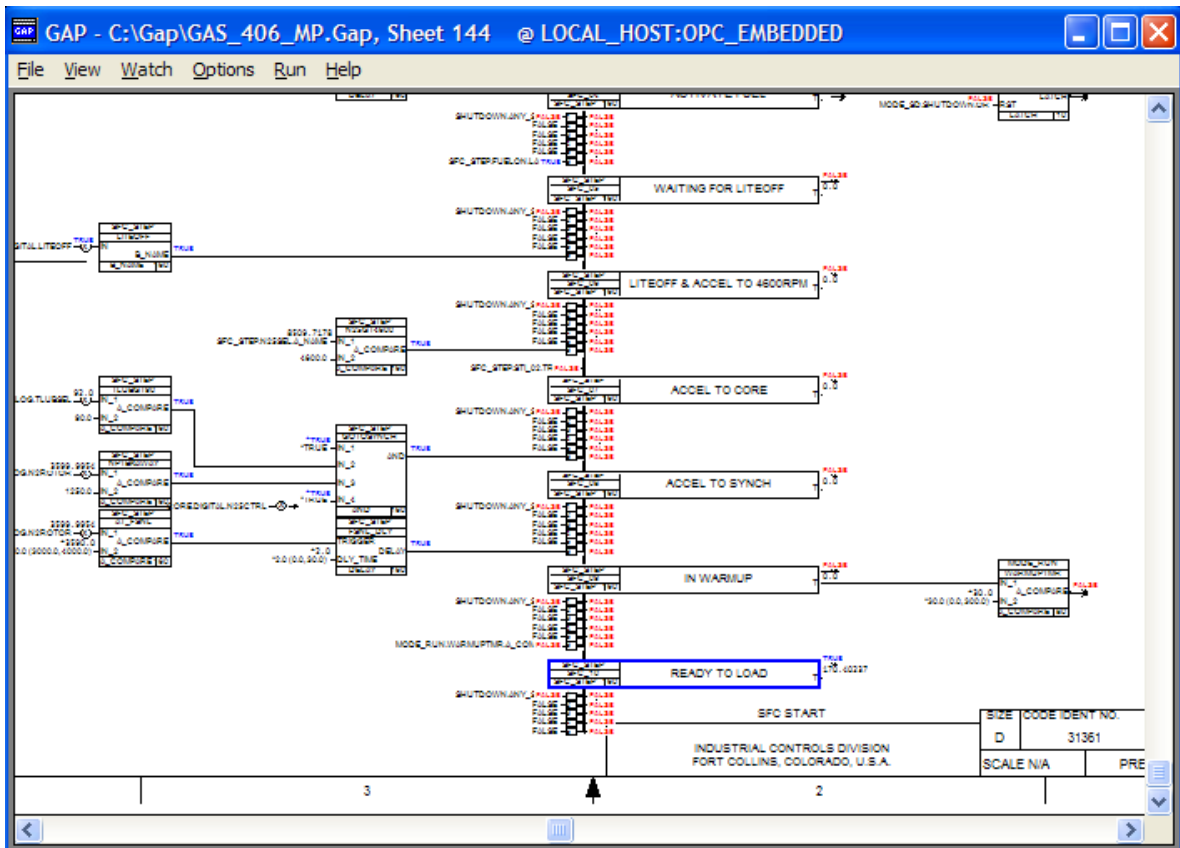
GAP - C:\Gap\GAS_406_MP.Gap, Sheet 144 @ LOCAL_HOST:OPC_EMBEDDED

File View Watch Options Run Help

ACTIVATE IF SEL

MODE_SD.SHUTDOWN.CK

SHUTDOWN.ANY_S
SFC_STEP.FUELON.LG TRUE

WAITING FOR LITEOFF

SHUTDOWN.ANY_S

DIGITAL.LITEOFF TRUE
TRUE

LITEOFF & ACCEL TO 4600RPM

SHUTDOWN.ANY_S

2500.7175
SFC_STEP.N2SSEL.A_NAME
A_COMPARE TRUE
4600.0

SFC_STEP.STL_00.TR

ACCEL TO CORE

SHUTDOWN.ANY_S

LOG.TLUSSEL
A_COMPARE TRUE
90.0

TRUE
TRUE
AND TRUE

2599.9954
DG.N2ROTOR
A_COMPARE TRUE
1250.0

CREDIGITAL.N2SCTRL
TRUE

ACCEL TO SYNCH

SHUTDOWN.ANY_S

2599.9954
DG.N2ROTOR
A_COMPARE TRUE
0.0 (3000.0,4000.0)

DELAY TRUE
DLY_TIME
*3.0 (0.0,30.0)

IN WARMUP

SHUTDOWN.ANY_S

MODE_RUN.WARMUPTMR.A_CON

*30.0
*30.0 (0.0,300.0)
A_COMPARE

READY TO LOAD
TRUE
170.40237

SHUTDOWN.ANY_S

SFC START

SIZE CODE IDENT NO.
D 31361
SCALE N/A PRE

INDUSTRIAL CONTROLS DIVISION
FORT COLLINS, COLORADO, U.S.A.

3
2